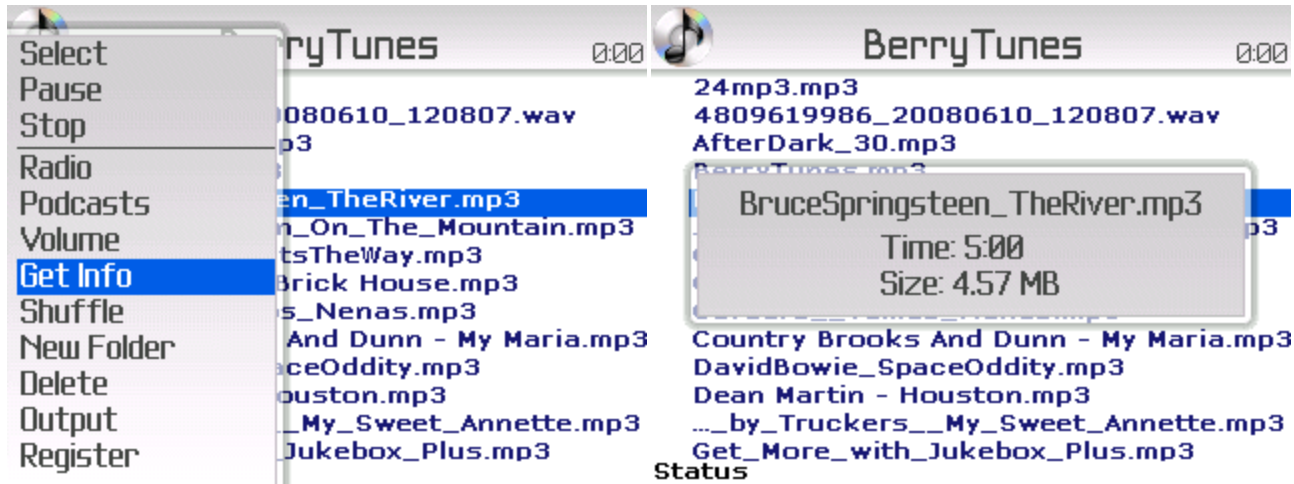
Select
Pause
Stop
Radio
Podcasts
Volume
Get Info
Shuffle
New Folder
Delete
Output
Register

ryTunes 0:00
0080610_120807.wav
3
en_TheRiver.mp3
n_On_The_Mountain.mp3
tsTheWay.mp3
Brick House.mp3
s_Nenas.mp3
And Dunn - My Maria.mp3
aceOddity.mp3
ouston.mp3
_My_Sweet_Annette.mp3
Jukebox_Plus.mp3

BerryTunes 0:00
24mp3.mp3
4809619986_20080610_120807.wav
AfterDark_30.mp3
BerryTunes.mp3
BruceSpringsteen_TheRiver.mp3
Time: 5:00
Size: 4.57 MB
p3
Country Brooks And Dunn - My Maria.mp3
DavidBowie_SpaceOddity.mp3
Dean Martin - Houston.mp3
..._by_Truckers__My_Sweet_Annette.mp3
Get_More_with_Jukebox_Plus.mp3
Status